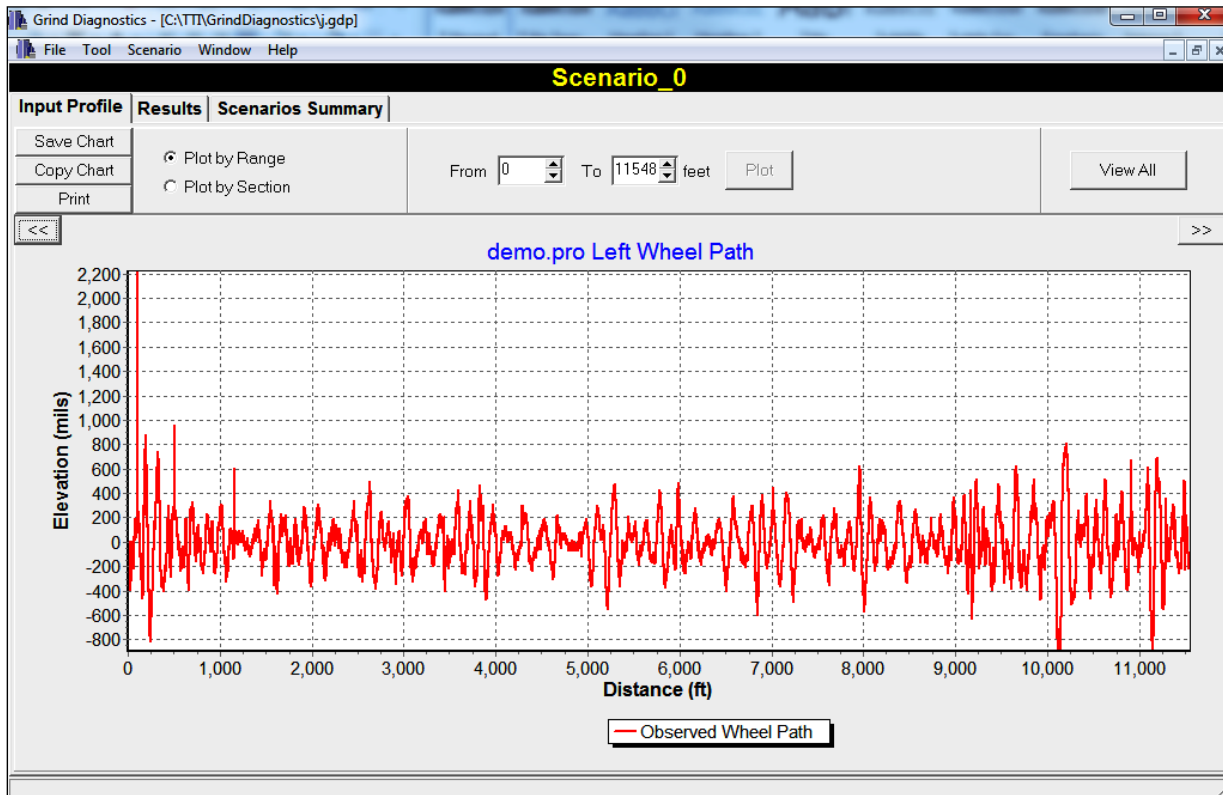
Grind Diagnostics - [C:\TTI\GrindDiagnostics\j.gdp]

File Tool Scenario Window Help

Scenario_0

Input Profile | Results | Scenarios Summary

Save Chart
Copy Chart
Print

Plot by Range
Plot by Section

From 0 To 11548 feet Plot

View All

<<

>>

demo.pro Left Wheel Path

Elevation (mils)

2,200
2,000
1,800
1,600
1,400
1,200
1,000
800
600
400
200
0
-200
-400
-600
-800

0 1,000 2,000 3,000 4,000 5,000 6,000 7,000 8,000 9,000 10,000 11,000

Distance (ft)

Observed Wheel Path